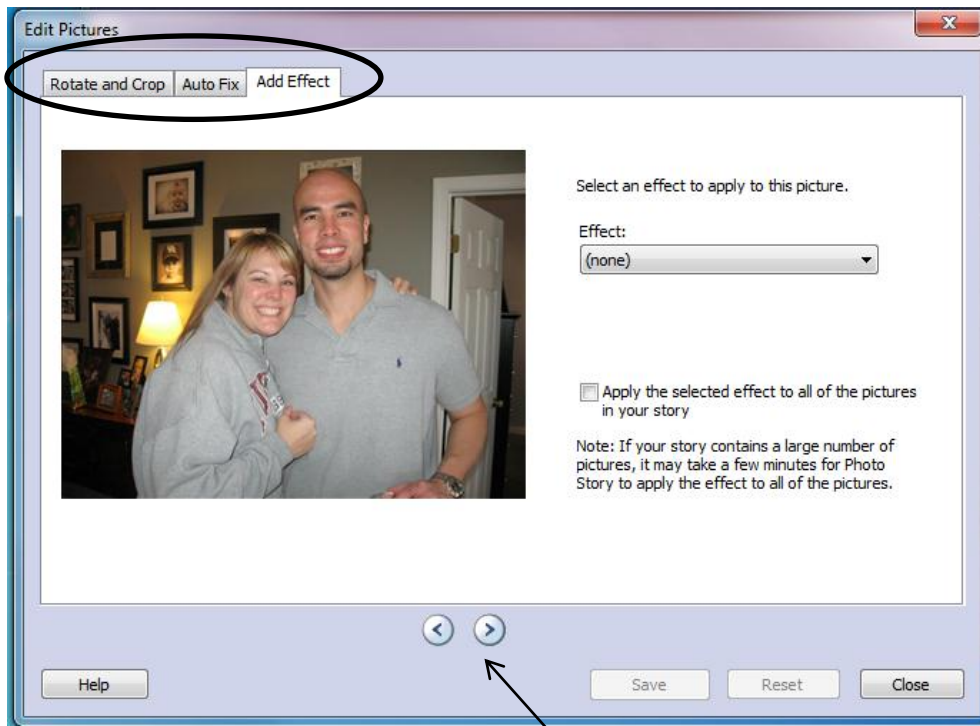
Edit Pictures

Rotate and Crop | Auto Fix | Add Effect

Select an effect to apply to this picture.

Effect:
(none)

Apply the selected effect to all of the pictures in your story

Note: If your story contains a large number of pictures, it may take a few minutes for Photo Story to apply the effect to all of the pictures.

Help

Save

Reset

Close